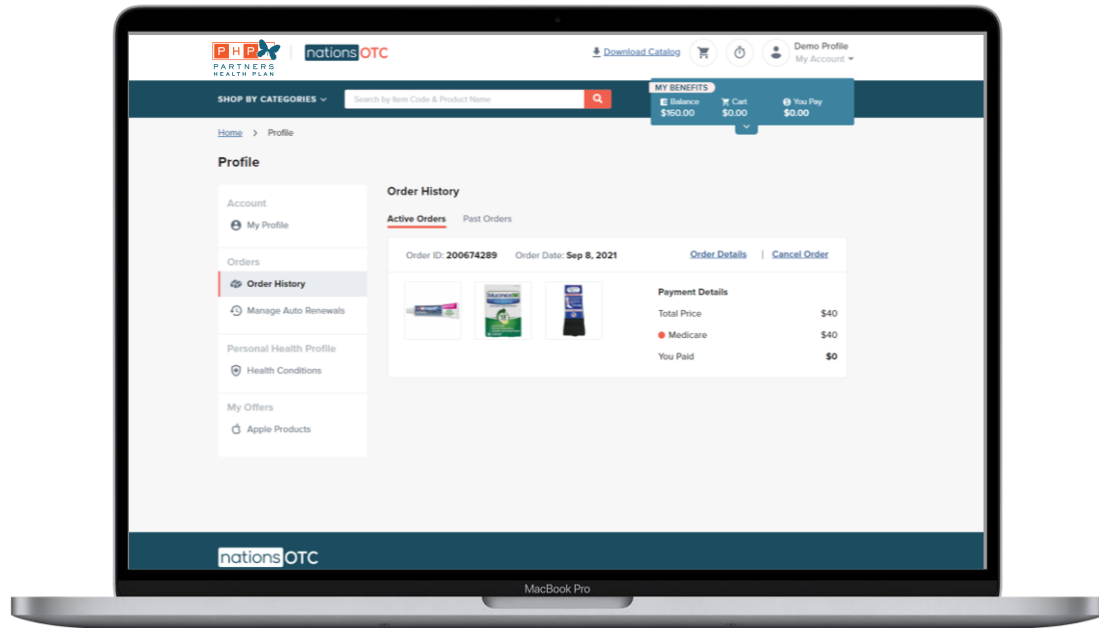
PHP PARTNERS HEALTH PLAN | nationsOTC

Download Catalog

Demo Profile
My Account

SHOP BY CATEGORIES

Search by Item Code & Product Name

MY BENEFITS
Balance $160.00
Cart $0.00
You Pay $0.00

Home > Profile

Profile

Account
My Profile

Orders
Order History
Manage Auto Renewals

Personal Health Profile
Health Conditions

My Offers
Apple Products

Order History

Active Orders Past Orders

Order ID: 200674289 Order Date: Sep 8, 2021

Order Details | Cancel Order

Payment Details
Total Price $40
Medicare $40
You Paid $0

nationsOTC

MacBook Pro